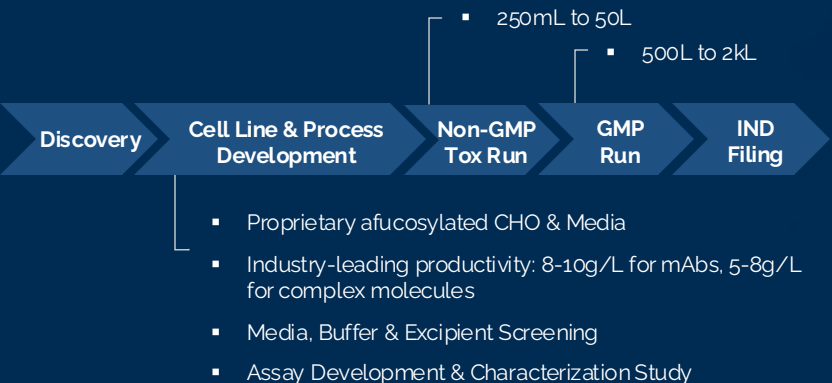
▪ 250mL to 50L

▪ 500L to 2kL

Discovery

Cell Line & Process Development

Non-GMP Tox Run

GMP Run

IND Filing

▪ Proprietary afucosylated CHO & Media

▪ Industry-leading productivity: 8-10g/L for mAbs, 5-8g/L for complex molecules

▪ Media, Buffer & Excipient Screening

▪ Assay Development & Characterization Study